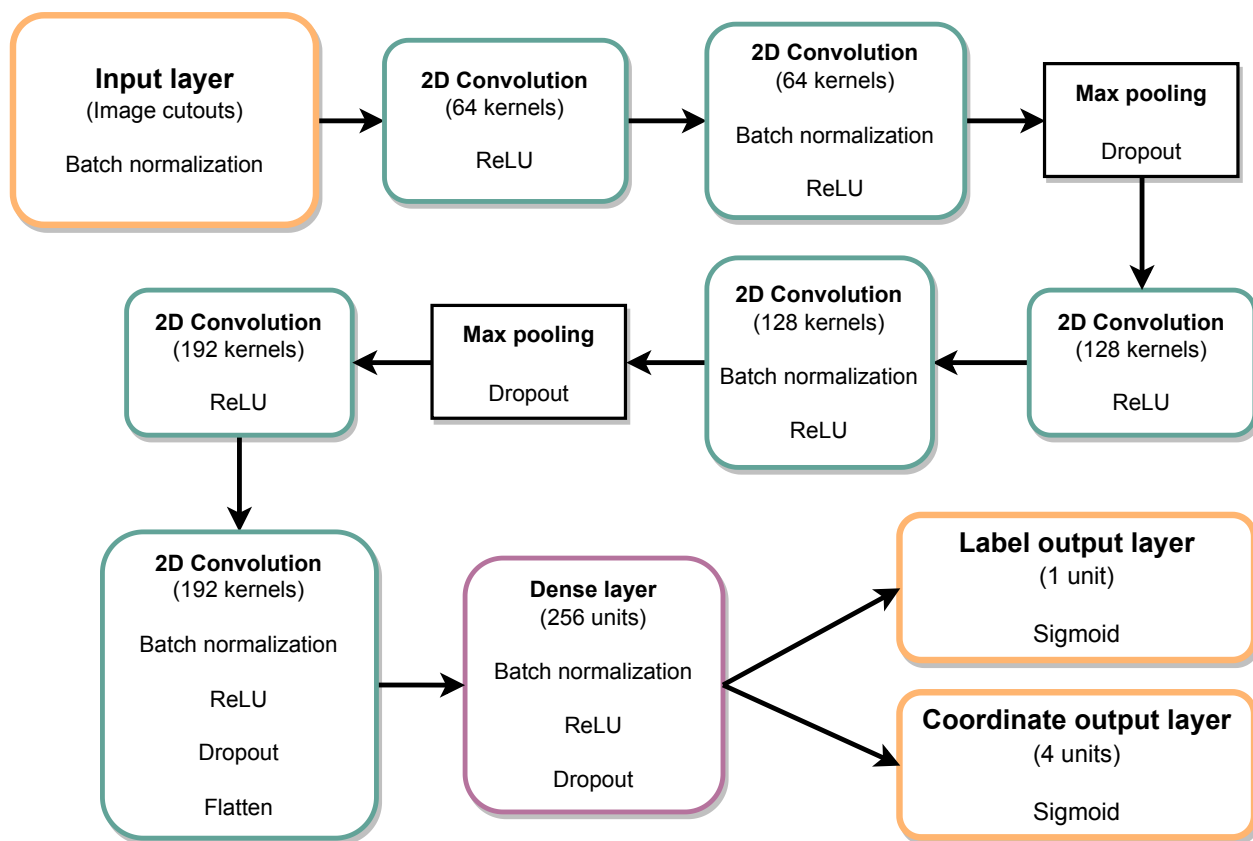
Input layer
(Image cutouts)

Batch normalization

2D Convolution
(64 kernels)

ReLU

2D Convolution
(64 kernels)

Batch normalization

ReLU

Max pooling

Dropout

2D Convolution
(128 kernels)

ReLU

2D Convolution
(128 kernels)

Batch normalization

ReLU

Max pooling

Dropout

2D Convolution
(192 kernels)

ReLU

2D Convolution
(192 kernels)

Batch normalization

ReLU

Dropout

Flatten

Dense layer
(256 units)

Batch normalization

ReLU

Dropout

Label output layer
(1 unit)

Sigmoid

Coordinate output layer
(4 units)

Sigmoid